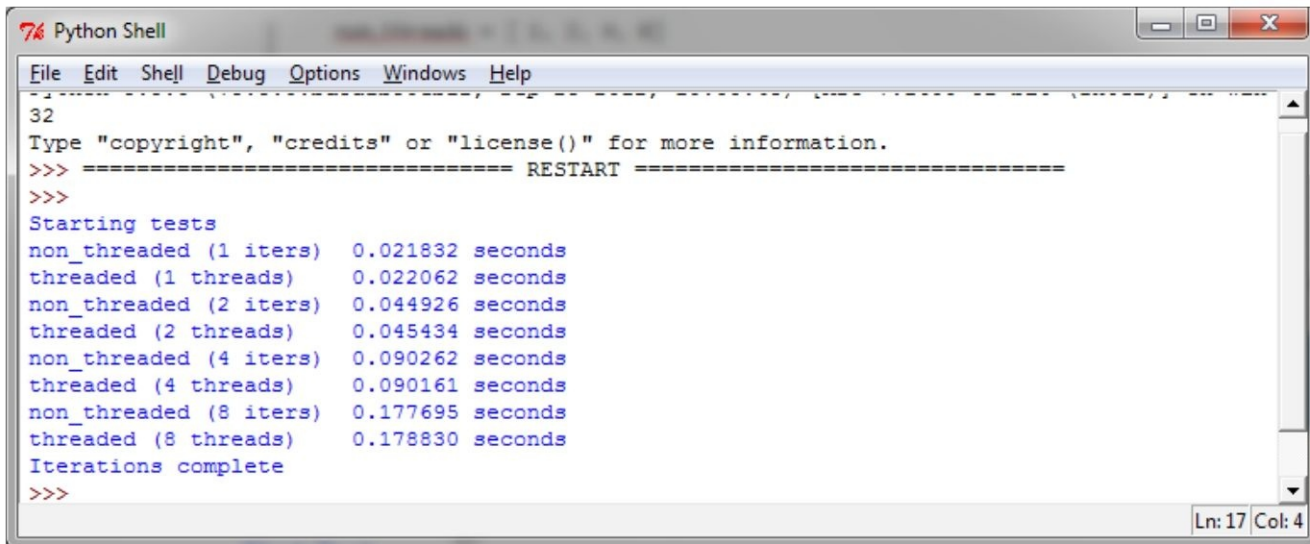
Python Shell

File Edit Shell Debug Options Windows Help

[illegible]
32
Type "copyright", "credits" or "license()" for more information.
>>> ================================ RESTART ================================
>>>
Starting tests
non_threaded (1 iters)  0.021832 seconds
threaded (1 threads)    0.022062 seconds
non_threaded (2 iters)  0.044926 seconds
threaded (2 threads)    0.045434 seconds
non_threaded (4 iters)  0.090262 seconds
threaded (4 threads)    0.090161 seconds
non_threaded (8 iters)  0.177695 seconds
threaded (8 threads)    0.178830 seconds
Iterations complete
>>>

Ln: 17 Col: 4